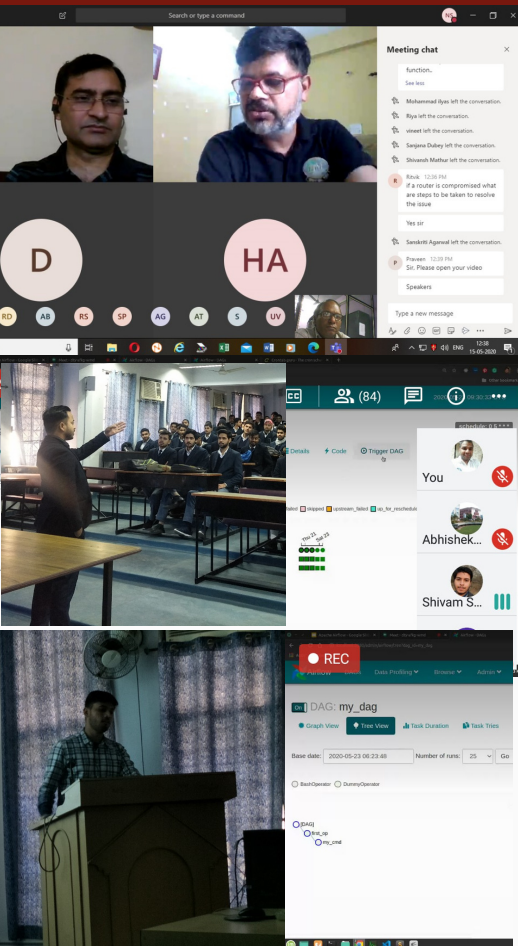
Search or type a command

Meeting chat

function..

See less

Mohammad Ilyas left the conversation.

Riya left the conversation.

vineet left the conversation.

Sanjana Dubey left the conversation.

Shivansh Mathur left the conversation.

Ritvik 12:36 PM
if a router is compromised what are steps to be taken to resolve the issue

Yes sir

Sanskriti Agarwal left the conversation.

Praveen 12:39 PM
Sir. Please open your video

Speakers

Type a new message

D

HA

RD AB RS SP AG AT S UV

12:38
15-05-2020

ENG

(84)

Details Code Trigger DAG

skipped upstream_failed up_for_reschedule

You

Abhishek...

Shivam S...

REC

Data Profiling Browse Admin

On DAG: my_dag

Graph View Tree View Task Duration Task Tries

Base date: 2020-05-23 06:23:48 Number of runs: 25 Go

BashOperator DummyOperator

[DAG]
first_op
my_cmd